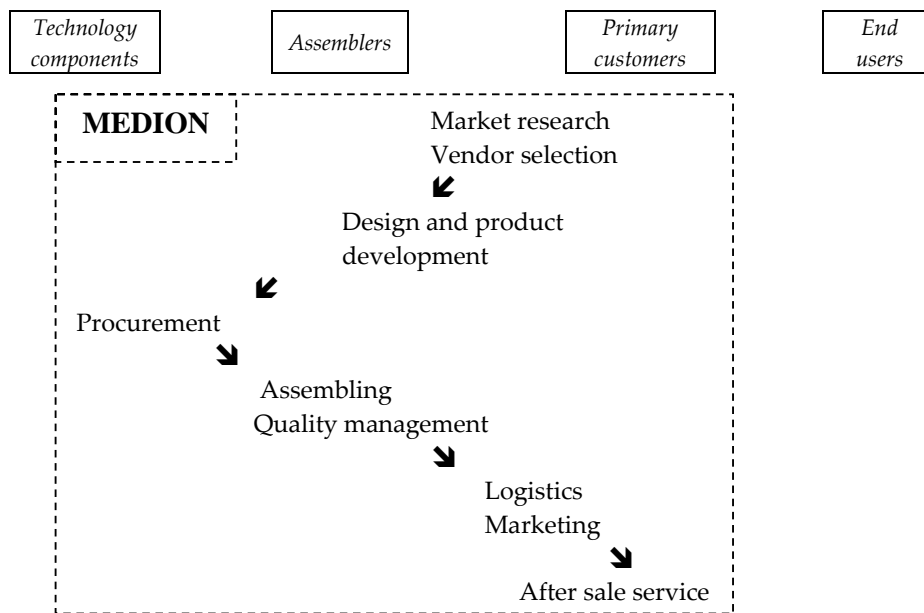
Technology components

Assemblers

Primary customers

End users

MEDION

Market research
Vendor selection

Design and product development

Procurement

Assembling
Quality management

Logistics
Marketing

After sale service